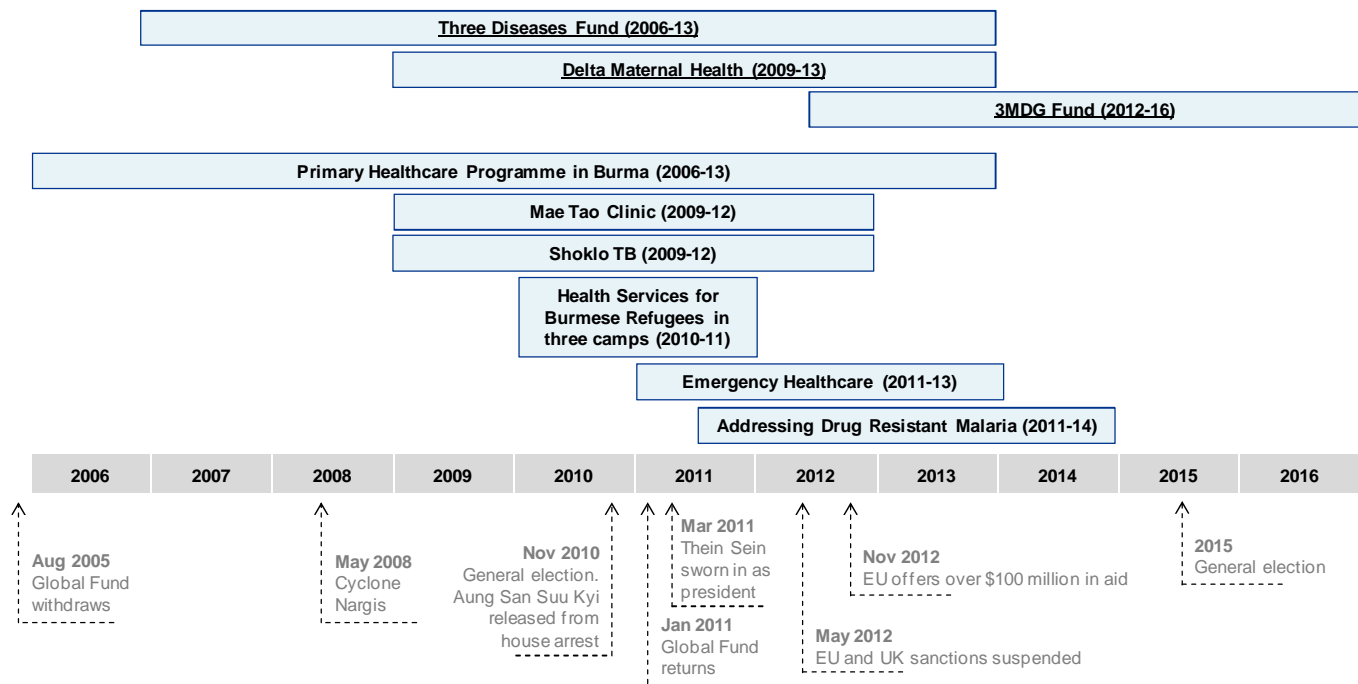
Three Diseases Fund (2006-13)

Delta Maternal Health (2009-13)

3MDG Fund (2012-16)

Primary Healthcare Programme in Burma (2006-13)

Mae Tao Clinic (2009-12)

Shoklo TB (2009-12)

Health Services for Burmese Refugees in three camps (2010-11)

Emergency Healthcare (2011-13)

Addressing Drug Resistant Malaria (2011-14)

| 2006 | 2007 | 2008 | 2009 | 2010 | 2011 | 2012 | 2013 | 2014 | 2015 | 2016 |
|---|---|---|---|---|---|---|---|---|---|---|

Aug 2005
Global Fund withdraws

May 2008
Cyclone Nargis

Nov 2010
General election. Aung San Suu Kyi released from house arrest

Jan 2011
Global Fund returns

Mar 2011
Thein Sein sworn in as president

May 2012
EU and UK sanctions suspended

Nov 2012
EU offers over $100 million in aid

2015
General election